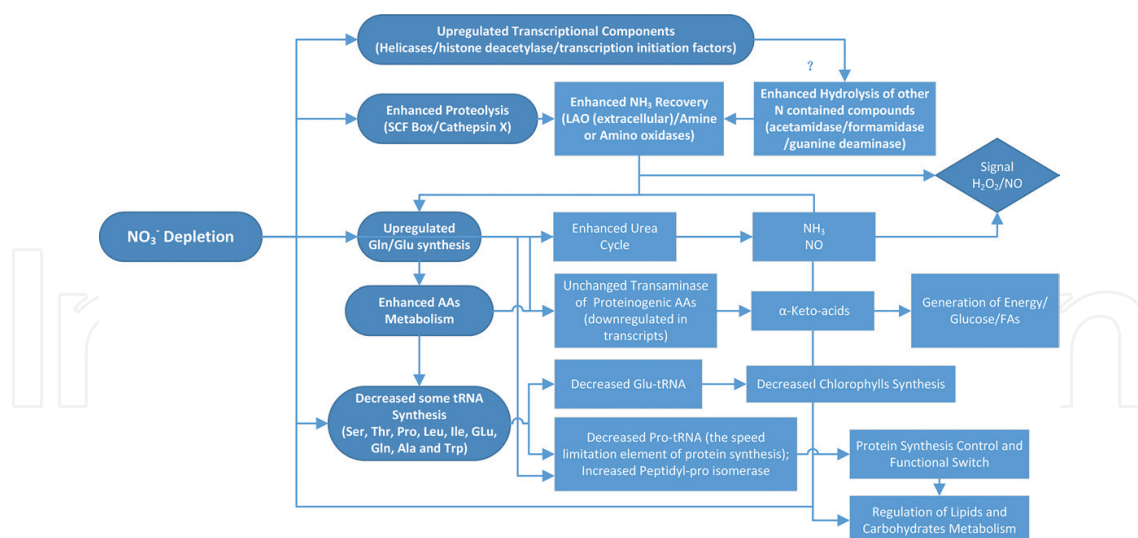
Upregulated Transcriptional Components
(Helicases/histone deacetylase/transcription initiation factors)

?

Enhanced Proteolysis
(SCF Box/Cathepsin X)

Enhanced $NH_3$ Recovery
(LAO (extracellular)/Amine or Amino oxidases)

Enhanced Hydrolysis of other N contained compounds
(acetamidase/formamidase /guanine deaminase)

Signal
$H_2O_2$/NO

$NO_3^-$ Depletion

Upregulated
Gln/Glu synthesis

Enhanced Urea Cycle

$NH_3$
NO

Enhanced AAs Metabolism

Unchanged Transaminase of Proteinogenic AAs (downregulated in transcripts)

α-Keto-acids

Generation of Energy/ Glucose/FAs

Decreased some tRNA Synthesis
(Ser, Thr, Pro, Leu, Ile, GLu, Gln, Ala and Trp)

Decreased Glu-tRNA

Decreased Chlorophylls Synthesis

Decreased Pro-tRNA (the speed limitation element of protein synthesis); Increased Peptidyl-pro isomerase

Protein Synthesis Control and Functional Switch

Regulation of Lipids and Carbohydrates Metabolism